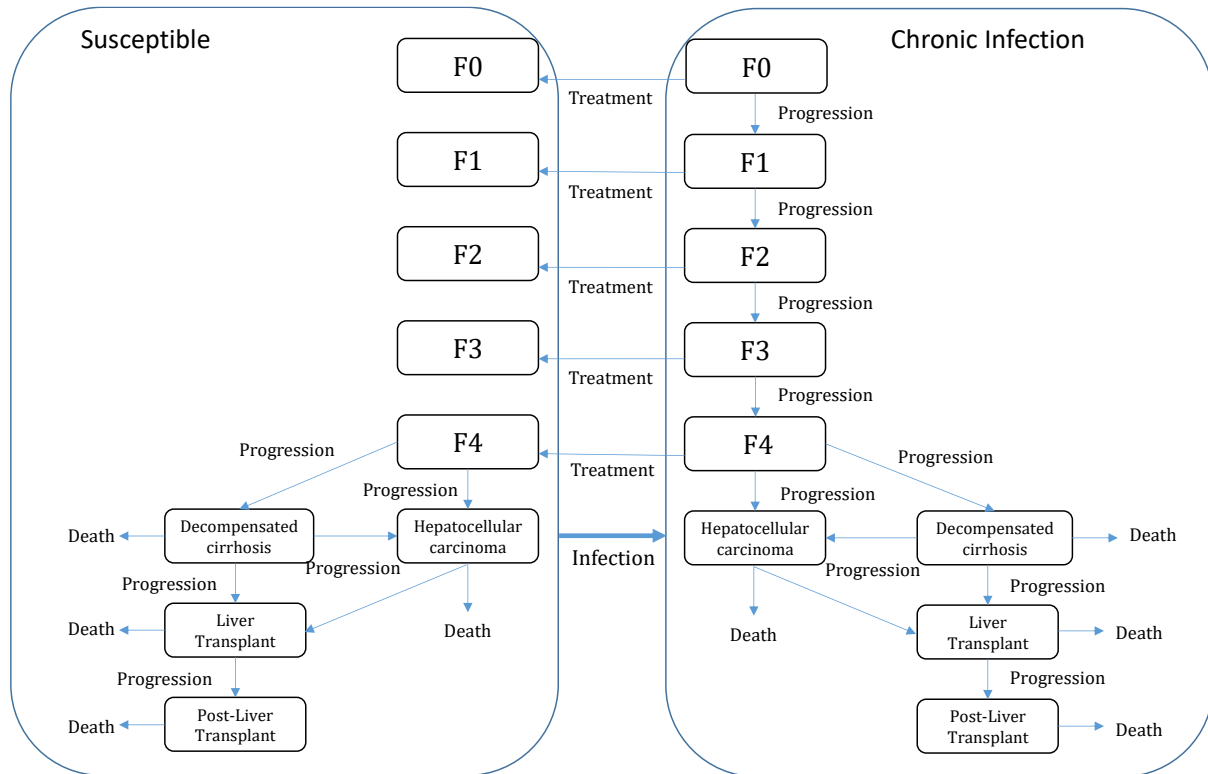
Susceptible

F0

F1

F2

F3

F4

Progression

Progression

Decompensated cirrhosis

Hepatocellular carcinoma

Death

Progression

Progression

Liver Transplant

Death

Death

Progression

Post-Liver Transplant

Death

Treatment

Treatment

Treatment

Treatment

Treatment

Infection

Chronic Infection

F0

Progression

F1

Progression

F2

Progression

F3

Progression

F4

Progression

Progression

Hepatocellular carcinoma

Decompensated cirrhosis

Death

Progression

Progression

Death

Liver Transplant

Death

Progression

Post-Liver Transplant

Death